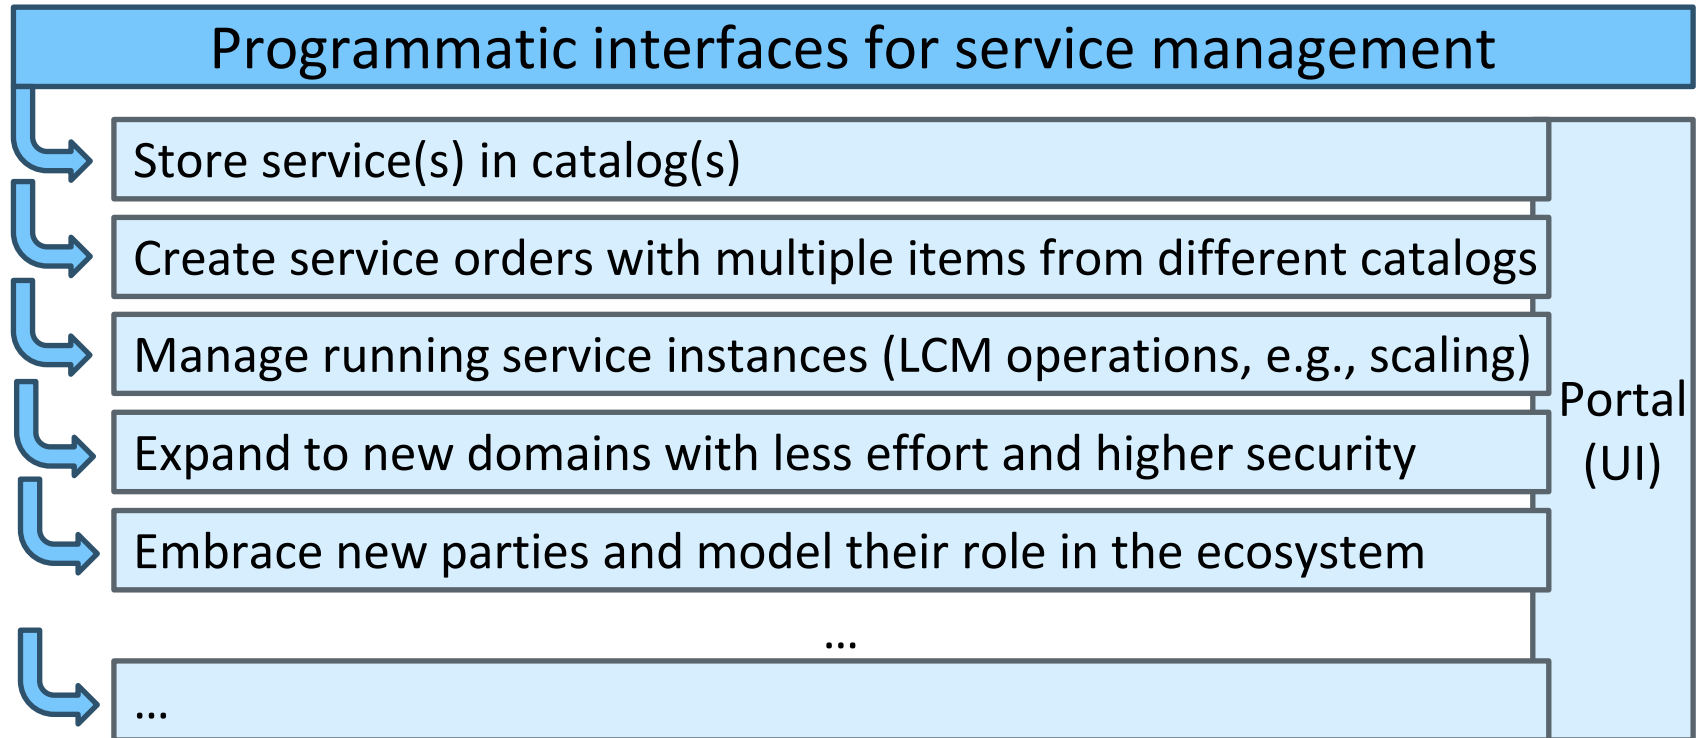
Programmatic interfaces for service management

Store service(s) in catalog(s)

Create service orders with multiple items from different catalogs

Manage running service instances (LCM operations, e.g., scaling)

Expand to new domains with less effort and higher security

Embrace new parties and model their role in the ecosystem

...

...

Portal (UI)